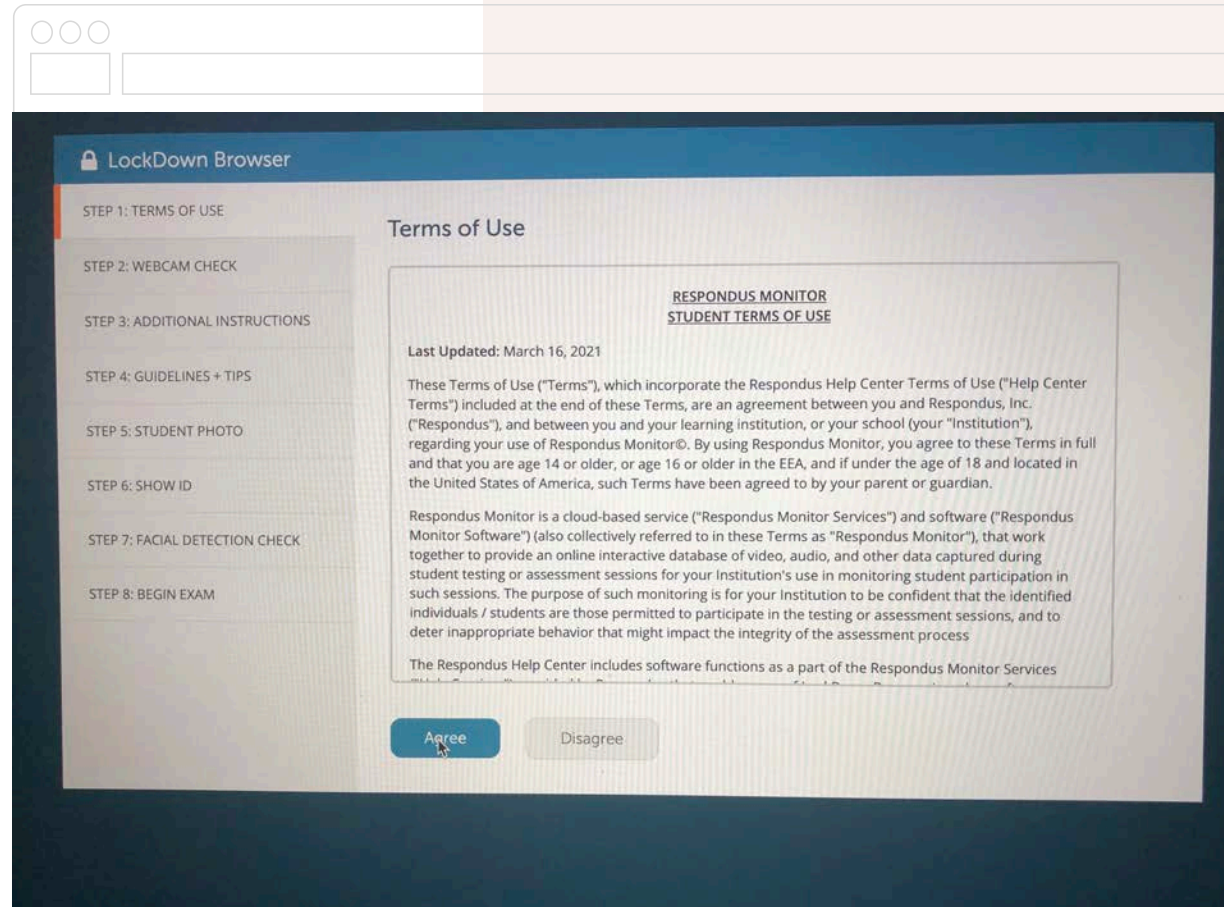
LockDown Browser

STEP 1: TERMS OF USE

STEP 2: WEBCAM CHECK

STEP 3: ADDITIONAL INSTRUCTIONS

STEP 4: GUIDELINES + TIPS

STEP 5: STUDENT PHOTO

STEP 6: SHOW ID

STEP 7: FACIAL DETECTION CHECK

STEP 8: BEGIN EXAM

Terms of Use

RESPONDUS MONITOR
STUDENT TERMS OF USE

Last Updated: March 16, 2021

These Terms of Use ("Terms"), which incorporate the Respondus Help Center Terms of Use ("Help Center Terms") included at the end of these Terms, are an agreement between you and Respondus, Inc. ("Respondus"), and between you and your learning institution, or your school (your "Institution"), regarding your use of Respondus Monitor©. By using Respondus Monitor, you agree to these Terms in full and that you are age 14 or older, or age 16 or older in the EEA, and if under the age of 18 and located in the United States of America, such Terms have been agreed to by your parent or guardian.

Respondus Monitor is a cloud-based service ("Respondus Monitor Services") and software ("Respondus Monitor Software") (also collectively referred to in these Terms as "Respondus Monitor"), that work together to provide an online interactive database of video, audio, and other data captured during student testing or assessment sessions for your Institution's use in monitoring student participation in such sessions. The purpose of such monitoring is for your Institution to be confident that the identified individuals / students are those permitted to participate in the testing or assessment sessions, and to deter inappropriate behavior that might impact the integrity of the assessment process

The Respondus Help Center includes software functions as a part of the Respondus Monitor Services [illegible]

Agree

Disagree